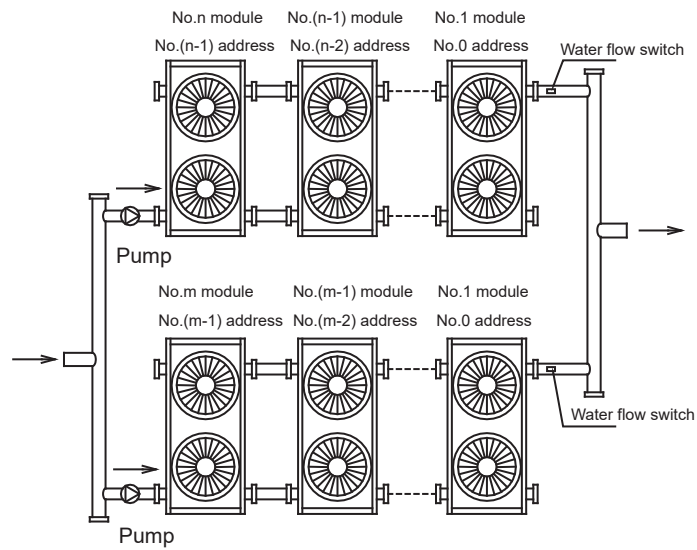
No.n module
No.(n-1) address
No.(n-1) module
No.(n-2) address
No.1 module
No.0 address
Water flow switch
Pump
No.m module
No.(m-1) address
No.(m-1) module
No.(m-2) address
No.1 module
No.0 address
Water flow switch
Pump